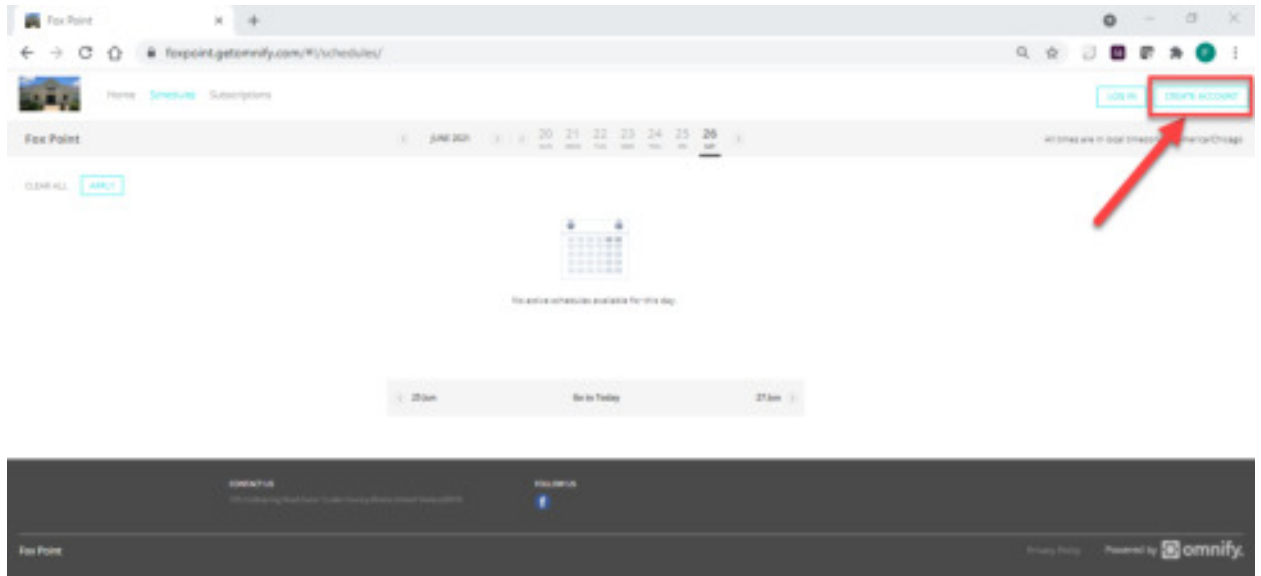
Fox Point

foxpoint.getomnify.com/#!/schedules/

Home Schedules Subscriptions

LOG IN CREATE ACCOUNT

Fox Point

JUNE 2021 20 21 22 23 24 25 26

All times are in local timezone America/Chicago

CLEAR ALL APPLY

No active schedules available for this day.

25 Jun Go to Today 27 Jun

CONTACT US

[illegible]

FOLLOW US

Fox Point

Privacy Policy Powered by omnify.